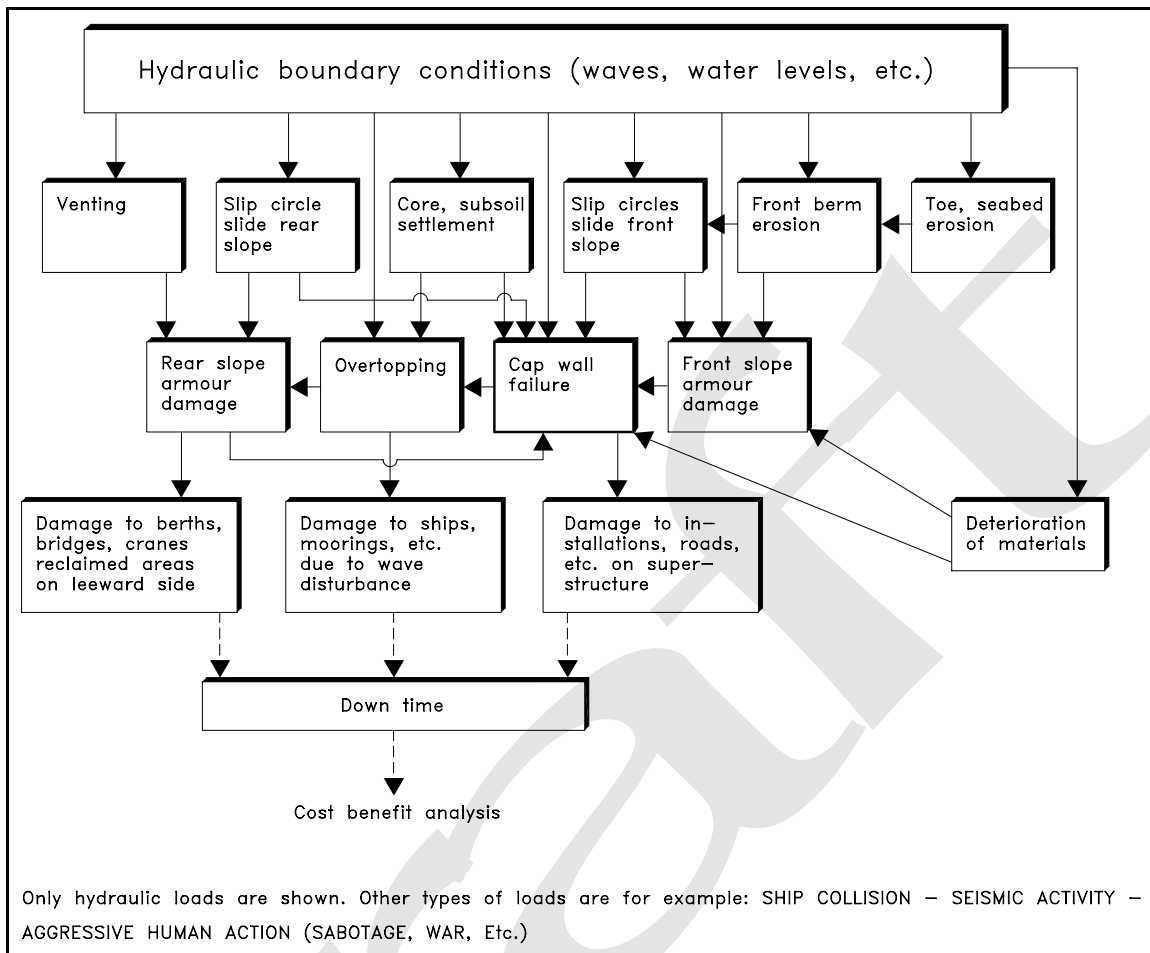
Hydraulic boundary conditions (waves, water levels, etc.)

Venting

Slip circle slide rear slope

Core, subsoil settlement

Slip circles slide front slope

Front berm erosion

Toe, seabed erosion

Rear slope armour damage

Overtopping

Cap wall failure

Front slope armour damage

Damage to berths, bridges, cranes reclaimed areas on leeward side

Damage to ships, moorings, etc. due to wave disturbance

Damage to installations, roads, etc. on superstructure

Deterioration of materials

Down time

Cost benefit analysis

Only hydraulic loads are shown. Other types of loads are for example: SHIP COLLISION – SEISMIC ACTIVITY – AGGRESSIVE HUMAN ACTION (SABOTAGE, WAR, Etc.)